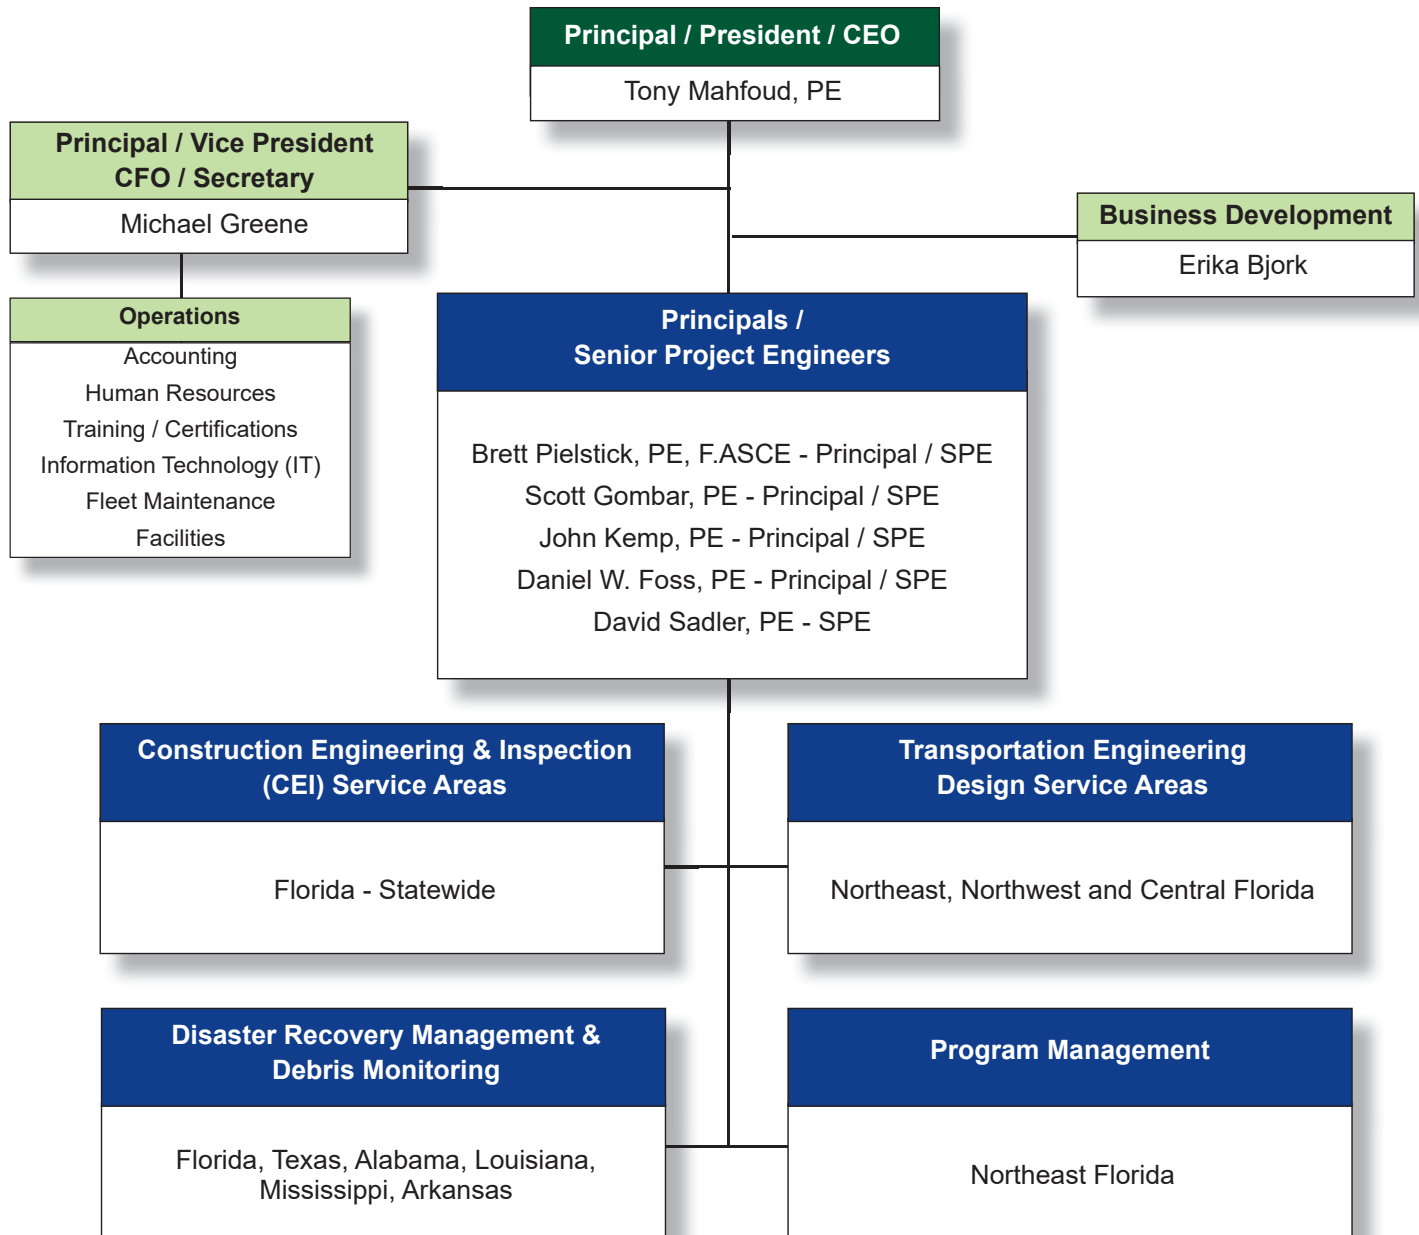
Principal / President / CEO
Tony Mahfoud, PE

Principal / Vice President
CFO / Secretary
Michael Greene

Business Development
Erika Bjork

Operations
Accounting
Human Resources
Training / Certifications
Information Technology (IT)
Fleet Maintenance
Facilities

Principals /
Senior Project Engineers

Brett Pielstick, PE, F.ASCE - Principal / SPE
Scott Gombar, PE - Principal / SPE
John Kemp, PE - Principal / SPE
Daniel W. Foss, PE - Principal / SPE
David Sadler, PE - SPE

Construction Engineering & Inspection
(CEI) Service Areas
Florida - Statewide

Transportation Engineering
Design Service Areas
Northeast, Northwest and Central Florida

Disaster Recovery Management &
Debris Monitoring
Florida, Texas, Alabama, Louisiana, Mississippi, Arkansas

Program Management
Northeast Florida